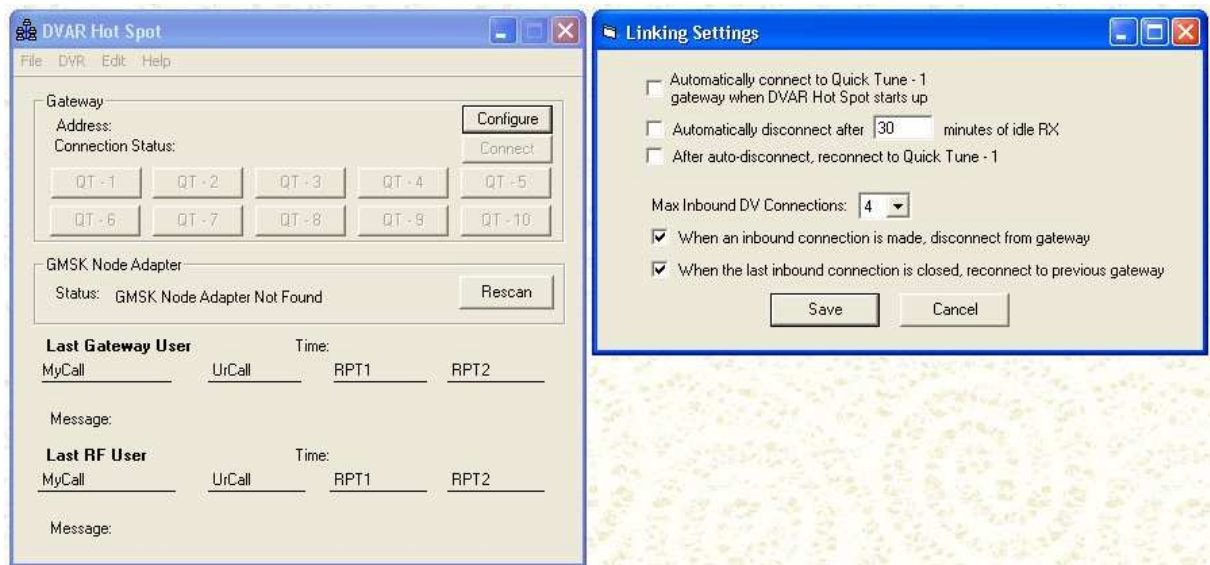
DVAR Hot Spot

File DVR Edit Help

Gateway
Address:
Connection Status:
Configure
Connect
QT - 1 QT - 2 QT - 3 QT - 4 QT - 5
QT - 6 QT - 7 QT - 8 QT - 9 QT - 10

GMSK Node Adapter
Status: GMSK Node Adapter Not Found
Rescan

Last Gateway User Time:
MyCall UrCall RPT1 RPT2

Message:

Last RF User Time:
MyCall UrCall RPT1 RPT2

Message:

Linking Settings

Automatically connect to Quick Tune - 1 gateway when DVAR Hot Spot starts up

Automatically disconnect after 30 minutes of idle RX

After auto-disconnect, reconnect to Quick Tune - 1

Max Inbound DV Connections: 4

When an inbound connection is made, disconnect from gateway

When the last inbound connection is closed, reconnect to previous gateway

Save Cancel